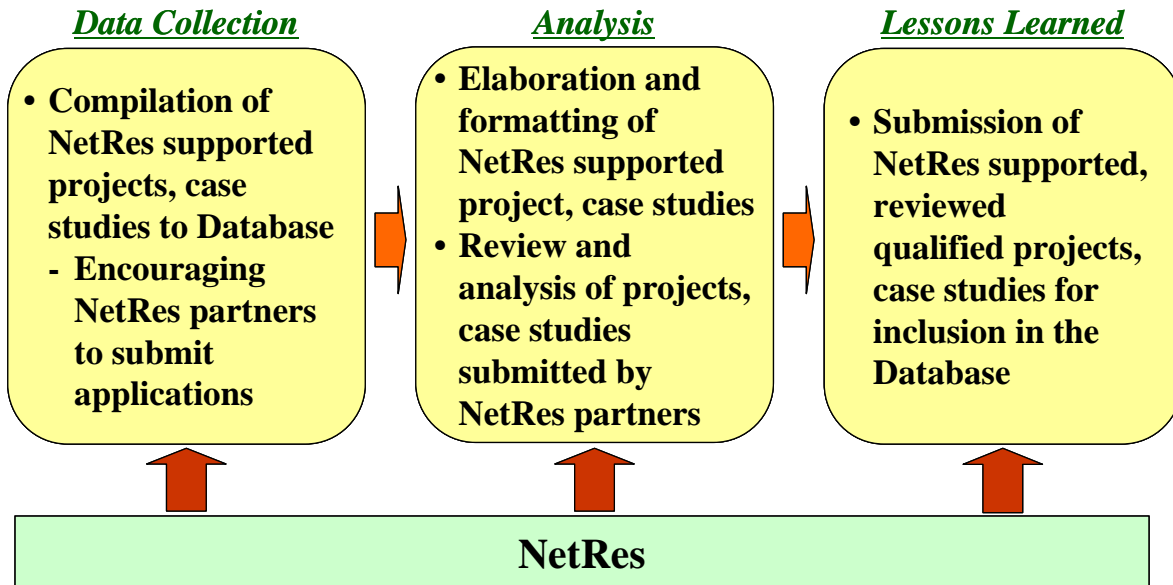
Data Collection

• Compilation of NetRes supported projects, case studies to Database
- Encouraging NetRes partners to submit applications

Analysis

• Elaboration and formatting of NetRes supported project, case studies
• Review and analysis of projects, case studies submitted by NetRes partners

Lessons Learned

• Submission of NetRes supported, reviewed qualified projects, case studies for inclusion in the Database

NetRes